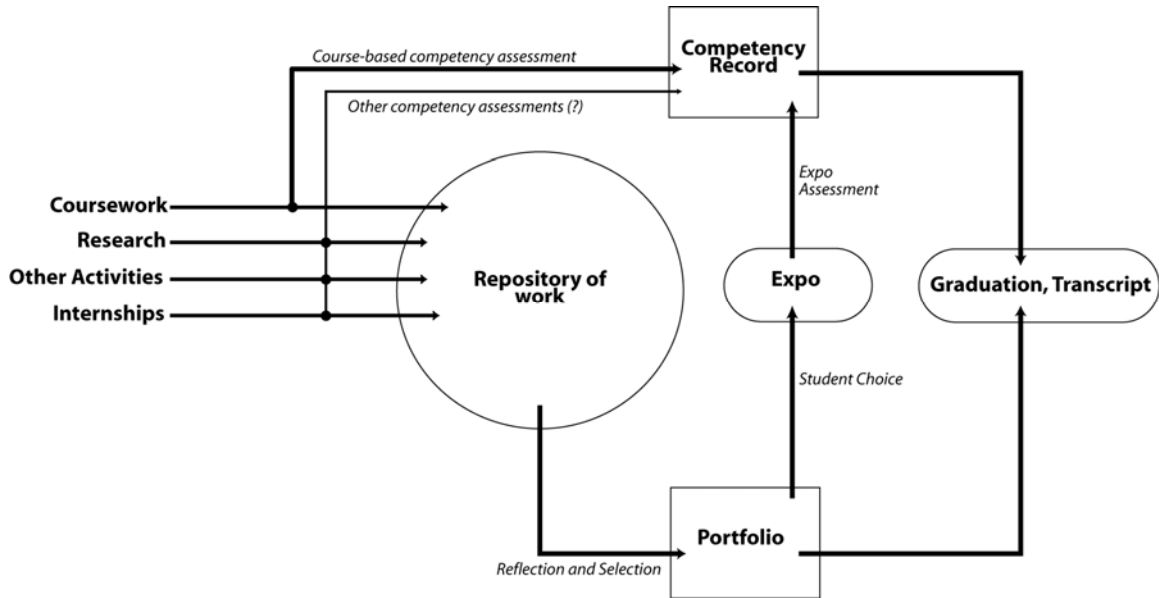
Course-based competency assessment

Competency Record

Other competency assessments (?)

Expo Assessment

Coursework

Research

Other Activities

Internships

Repository of work

Expo

Graduation, Transcript

Student Choice

Portfolio

Reflection and Selection